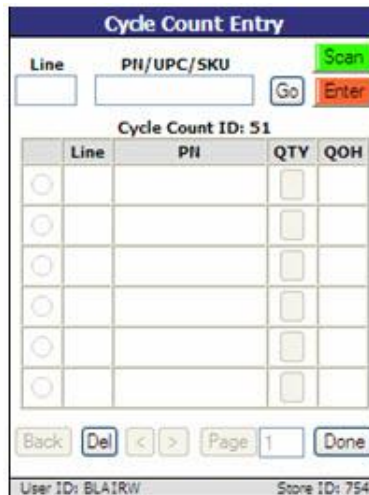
Cycle Count Entry

Line PN/UPC/SKU Go Scan Enter

Cycle Count ID: 51

| | Line | PN | QTY | QOH |
|---|---|---|---|---|
| | | | | |
| | | | | |
| | | | | |
| | | | | |
| | | | | |
| | | | | |

Back Del < > Page 1 Done

User ID: BLA1RW Store ID: 754